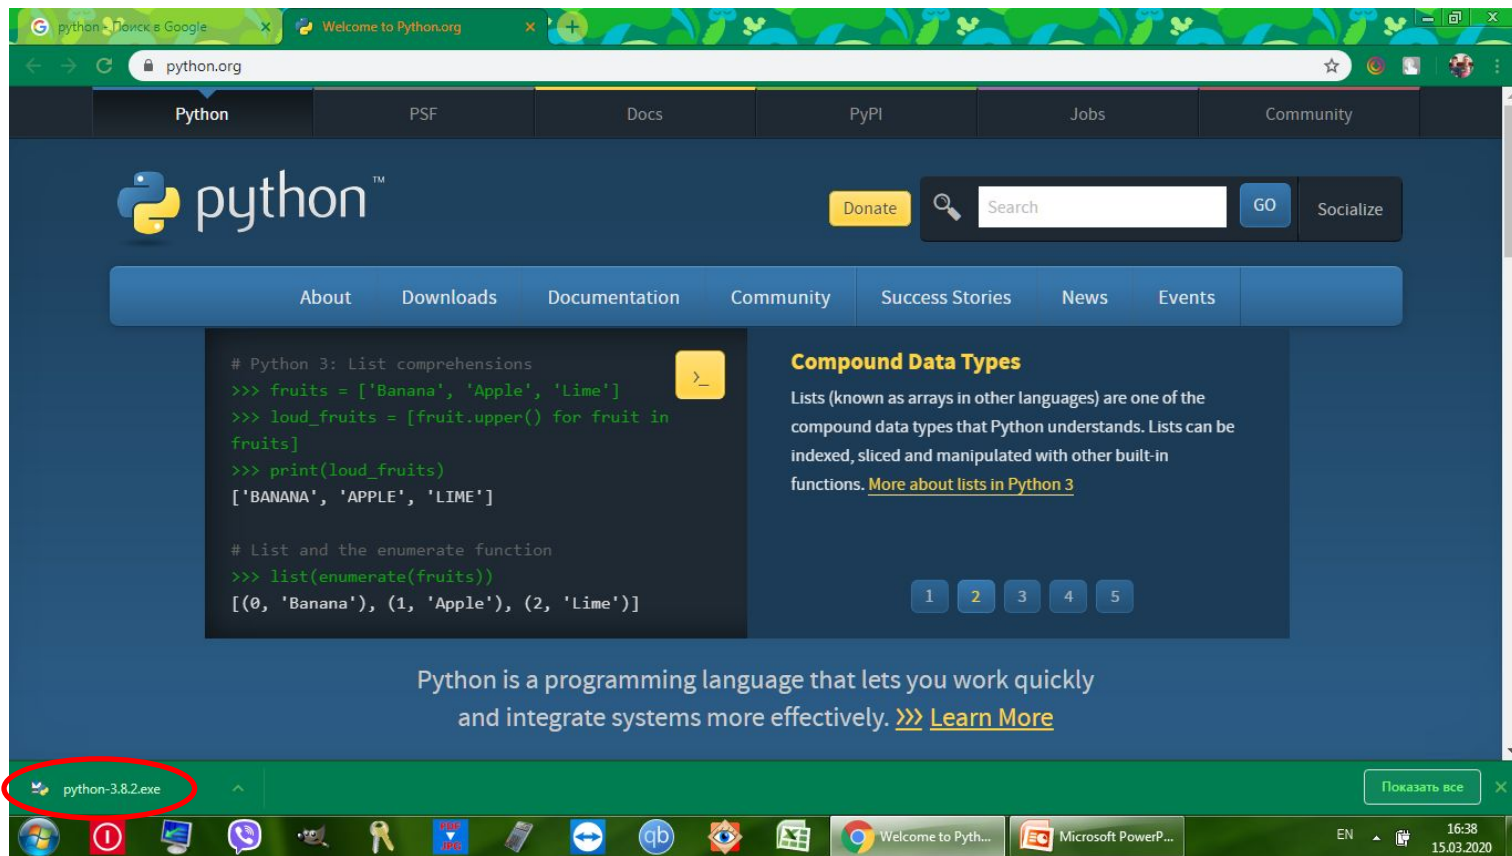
python - Поиск в Google
Welcome to Python.org
python.org

Python
PSF
Docs
PyPI
Jobs
Community

python™

Donate
Search
GO
Socialize

About
Downloads
Documentation
Community
Success Stories
News
Events

# Python 3: List comprehensions
>>> fruits = ['Banana', 'Apple', 'Lime']
>>> loud_fruits = [fruit.upper() for fruit in fruits]
>>> print(loud_fruits)
['BANANA', 'APPLE', 'LIME']

# List and the enumerate function
>>> list(enumerate(fruits))
[(0, 'Banana'), (1, 'Apple'), (2, 'Lime')]

>_

Compound Data Types

Lists (known as arrays in other languages) are one of the compound data types that Python understands. Lists can be indexed, sliced and manipulated with other built-in functions. More about lists in Python 3

1 2 3 4 5

Python is a programming language that lets you work quickly and integrate systems more effectively. >>> Learn More

python-3.8.2.exe
Показать все

Welcome to Pyth...
Microsoft PowerP...
EN
16:38
15.03.2020